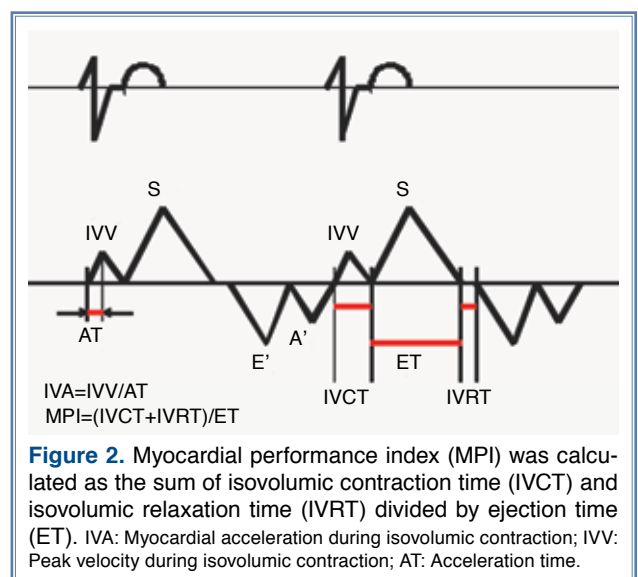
S

S

IVV

IVV

AT

E'

A'

ET

IVA=IVV/AT
MPI=(IVCT+IVRT)/ET

IVCT

IVRT

**Figure 2.** Myocardial performance index (MPI) was calculated as the sum of isovolumic contraction time (IVCT) and isovolumic relaxation time (IVRT) divided by ejection time (ET). IVA: Myocardial acceleration during isovolumic contraction; IVV: Peak velocity during isovolumic contraction; AT: Acceleration time.